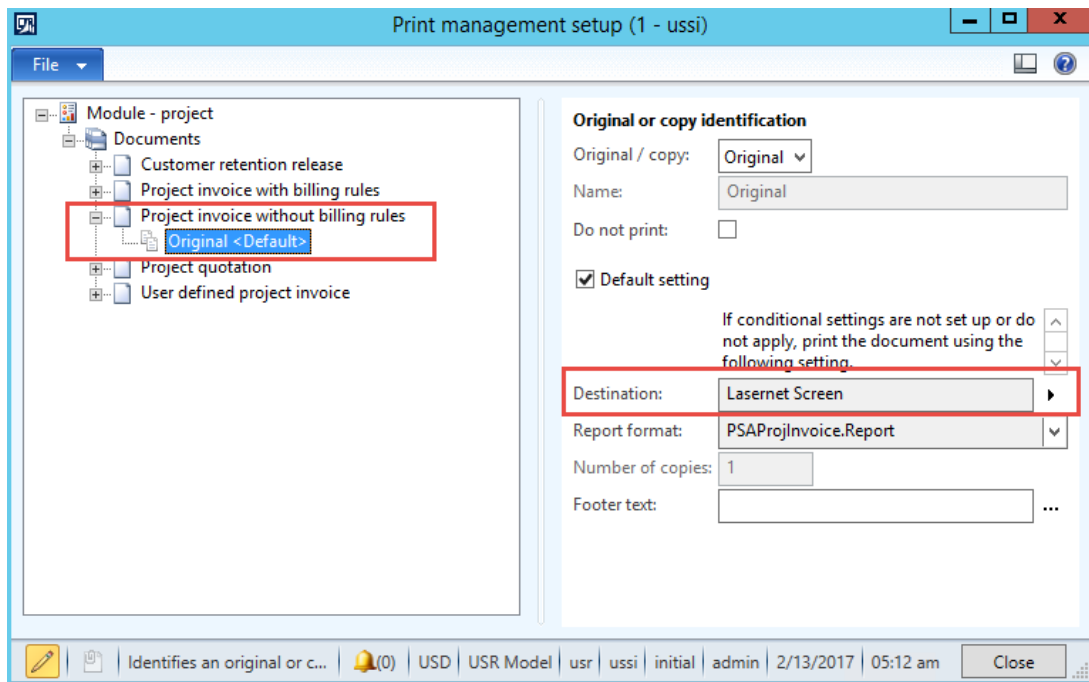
Print management setup (1 - ussi)

File

Module - project
Documents
Customer retention release
Project invoice with billing rules
Project invoice without billing rules
Original <Default>
Project quotation
User defined project invoice

Original or copy identification
Original / copy: Original
Name: Original
Do not print:
Default setting
If conditional settings are not set up or do not apply, print the document using the following setting.
Destination: Lasernet Screen
Report format: PSAProjInvoice.Report
Number of copies: 1
Footer text: ...

Identifies an original or c... (0) USD USR Model usr ussi initial admin 2/13/2017 05:12 am Close